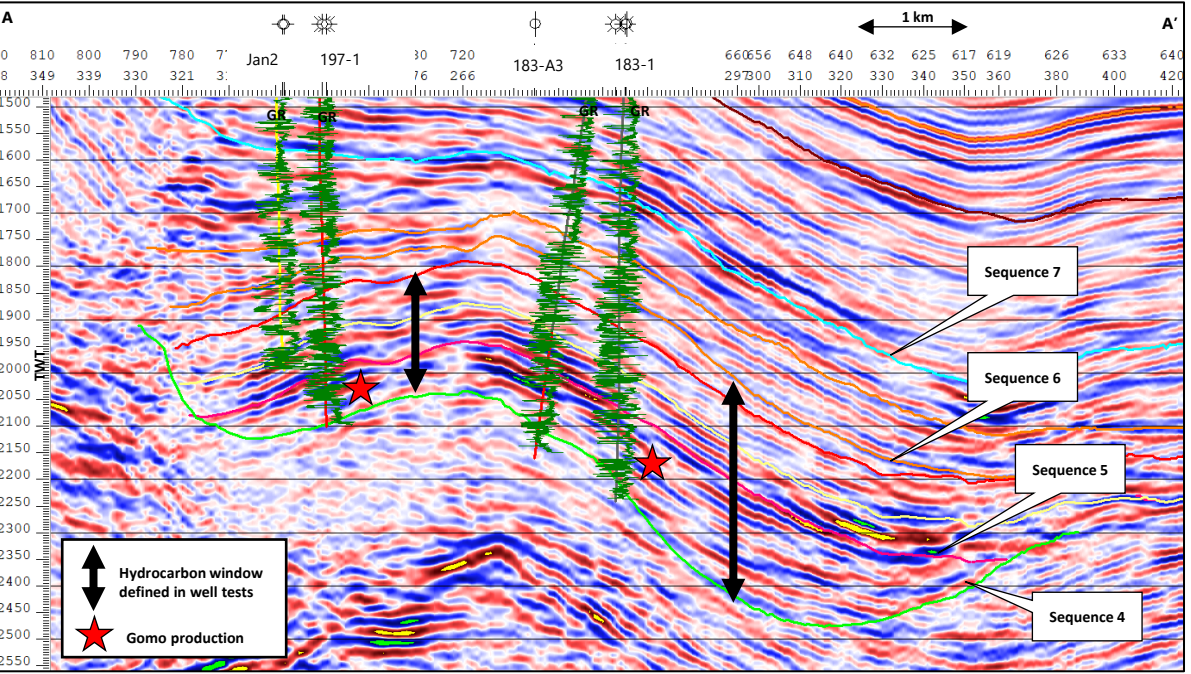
A

A′

1 km

Jan2 197-1 183-A3 183-1

0 810 800 790 780 7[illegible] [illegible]30 720 660 656 648 640 632 625 617 619 626 633 640

8 349 339 330 321 3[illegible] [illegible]76 266 297 300 310 320 330 340 350 360 380 400 420

GR GR GR GR

TWT

1500
1550
1600
1650
1700
1750
1800
1850
1900
1950
2000
2050
2100
2150
2200
2250
2300
2350
2400
2450
2500
2550

Sequence 7

Sequence 6

Sequence 5

Sequence 4

Hydrocarbon window defined in well tests

Gomo production